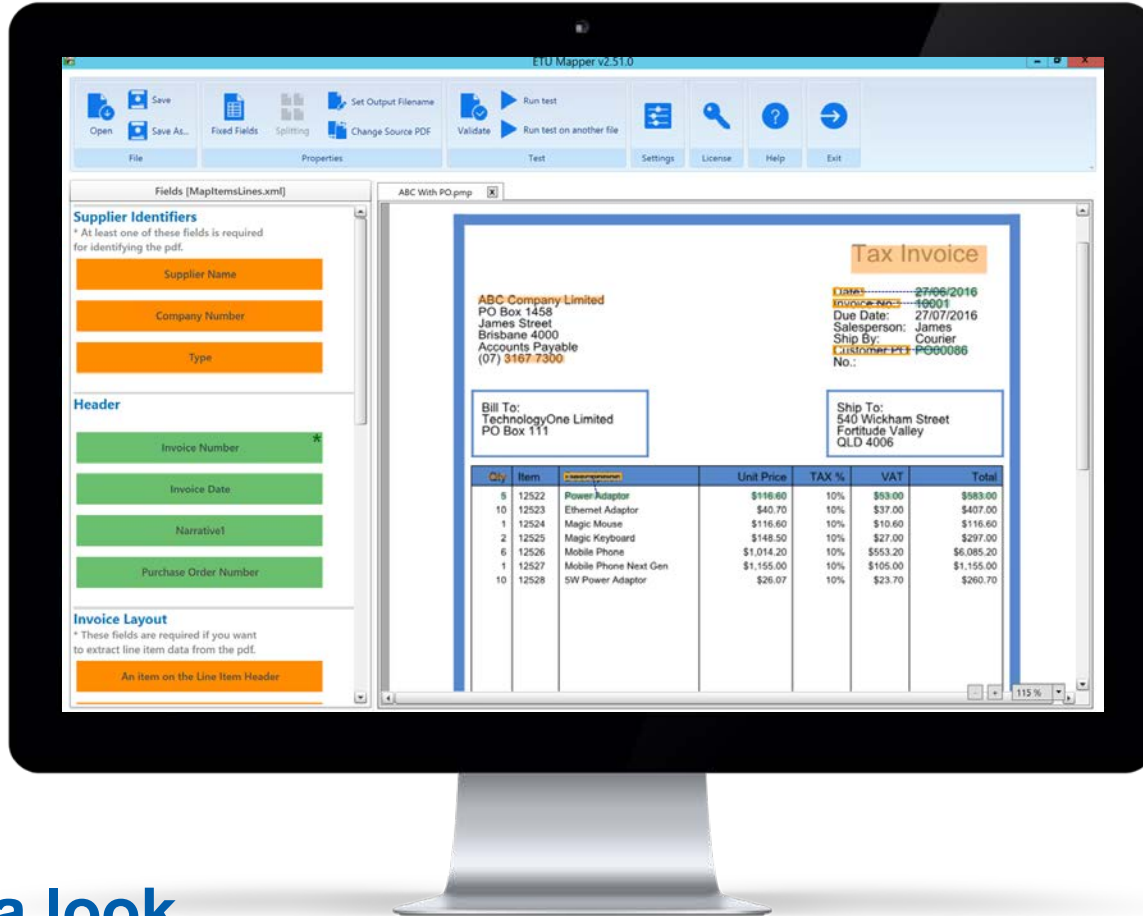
ETU Mapper v2.51.0

Open Save Save As... File
Fixed Fields Splitting Set Output Filename Change Source PDF Properties
Validate Run test Run test on another file Test
Settings License Help Exit

Fields [MapItemsLines.xml]

Supplier Identifiers
* At least one of these fields is required for identifying the pdf.

Supplier Name
Company Number
Type

Header

Invoice Number *
Invoice Date
Narrative1
Purchase Order Number

Invoice Layout
* These fields are required if you want to extract line item data from the pdf.

An item on the Line Item Header

ABC With PO.pmp

Tax Invoice

ABC Company Limited
PO Box 1458
James Street
Brisbane 4000
Accounts Payable
(07) 3167 7300

Date: 27/06/2016
Invoice No.: 10001
Due Date: 27/07/2016
Salesperson: James
Ship By: Courier
Customer PO No.: PO00086

Bill To:
TechnologyOne Limited
PO Box 111

Ship To:
540 Wickham Street
Fortitude Valley
QLD 4006

| Qty | Item | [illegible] | Unit Price | TAX % | VAT | Total |
|---|---|---|---|---|---|---|
| 5 | 12522 | Power Adaptor | \$116.60 | 10% | \$53.00 | \$583.00 |
| 10 | 12523 | Ethernet Adaptor | \$40.70 | 10% | \$37.00 | \$407.00 |
| 1 | 12524 | Magic Mouse | \$116.60 | 10% | \$10.60 | \$116.60 |
| 2 | 12525 | Magic Keyboard | \$148.50 | 10% | \$27.00 | \$297.00 |
| 6 | 12526 | Mobile Phone | \$1,014.20 | 10% | \$553.20 | \$6,085.20 |
| 1 | 12527 | Mobile Phone Next Gen | \$1,155.00 | 10% | \$105.00 | \$1,155.00 |
| 10 | 12528 | 5W Power Adaptor | \$26.07 | 10% | \$23.70 | \$260.70 |

115 %

a look